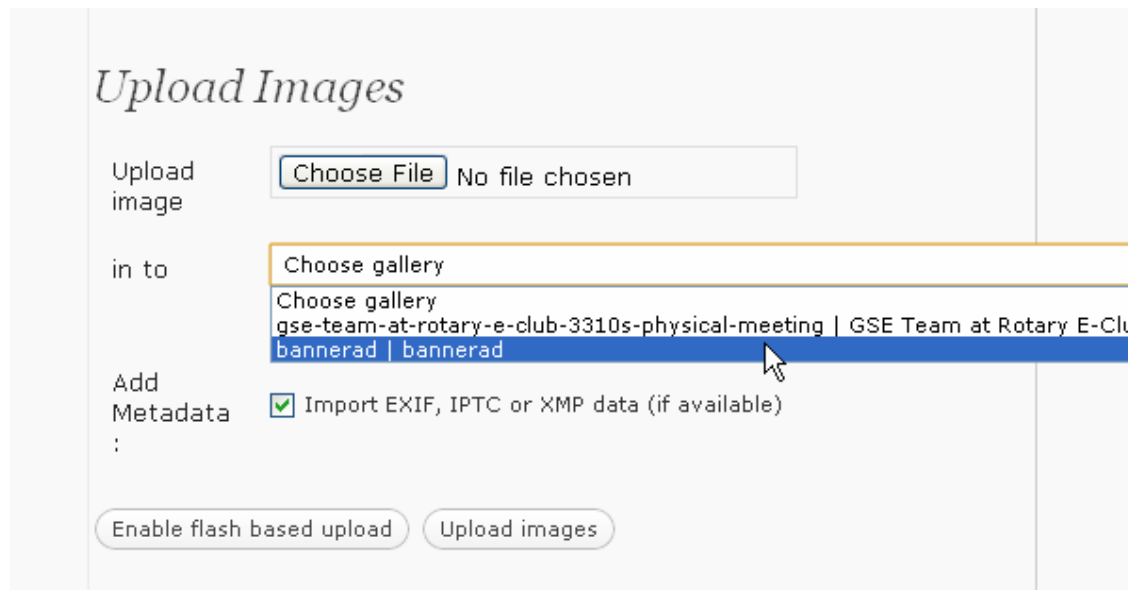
Upload Images

Upload image

Choose File No file chosen

in to

Choose gallery

Choose gallery
gse-team-at-rotary-e-club-3310s-physical-meeting | GSE Team at Rotary E-Clu
bannerad | bannerad

Add Metadata :

Import EXIF, IPTC or XMP data (if available)

Enable flash based upload

Upload images